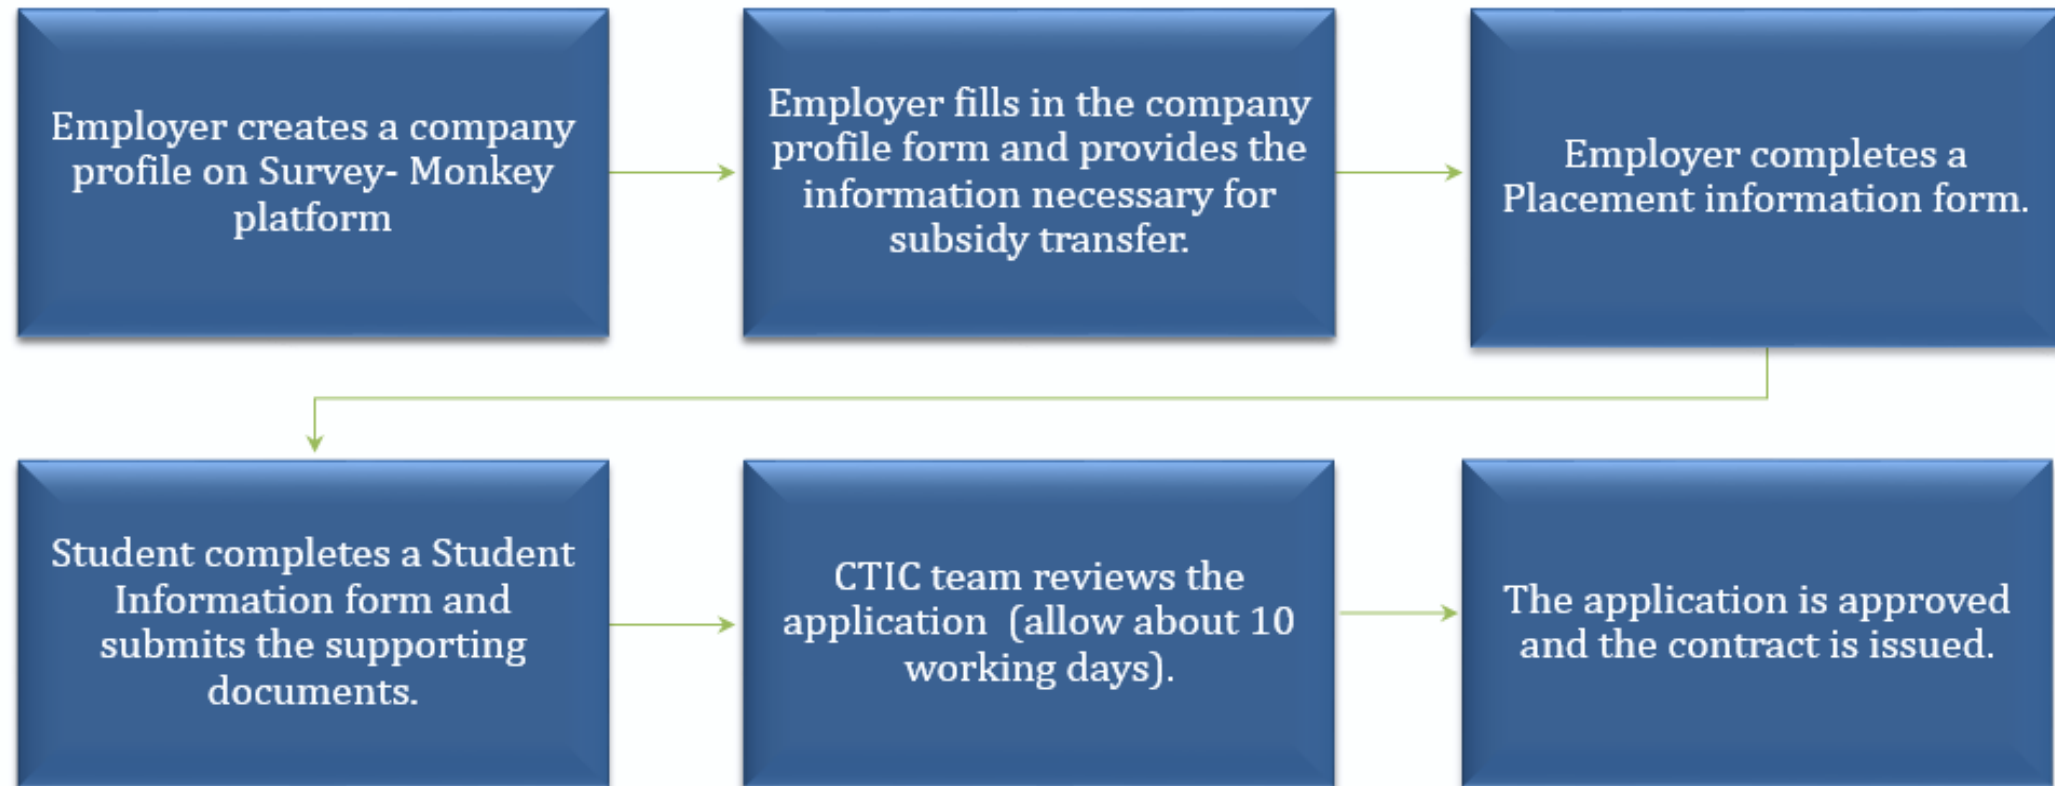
Employer creates a company profile on Survey- Monkey platform

Employer fills in the company profile form and provides the information necessary for subsidy transfer.

Employer completes a Placement information form.

Student completes a Student Information form and submits the supporting documents.

CTIC team reviews the application (allow about 10 working days).

The application is approved and the contract is issued.